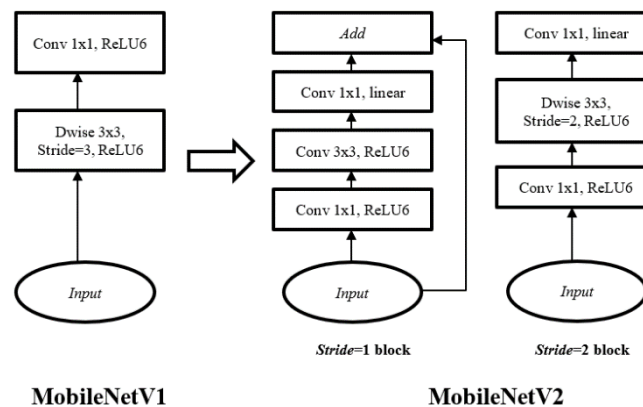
Conv 1x1, ReLU6

Dwise 3x3, Stride=3, ReLU6

Input

MobileNetV1

Add

Conv 1x1, linear

Conv 3x3, ReLU6

Conv 1x1, ReLU6

Input

*Stride*=1 block

Conv 1x1, linear

Dwise 3x3, Stride=2, ReLU6

Conv 1x1, ReLU6

Input

*Stride*=2 block

MobileNetV2